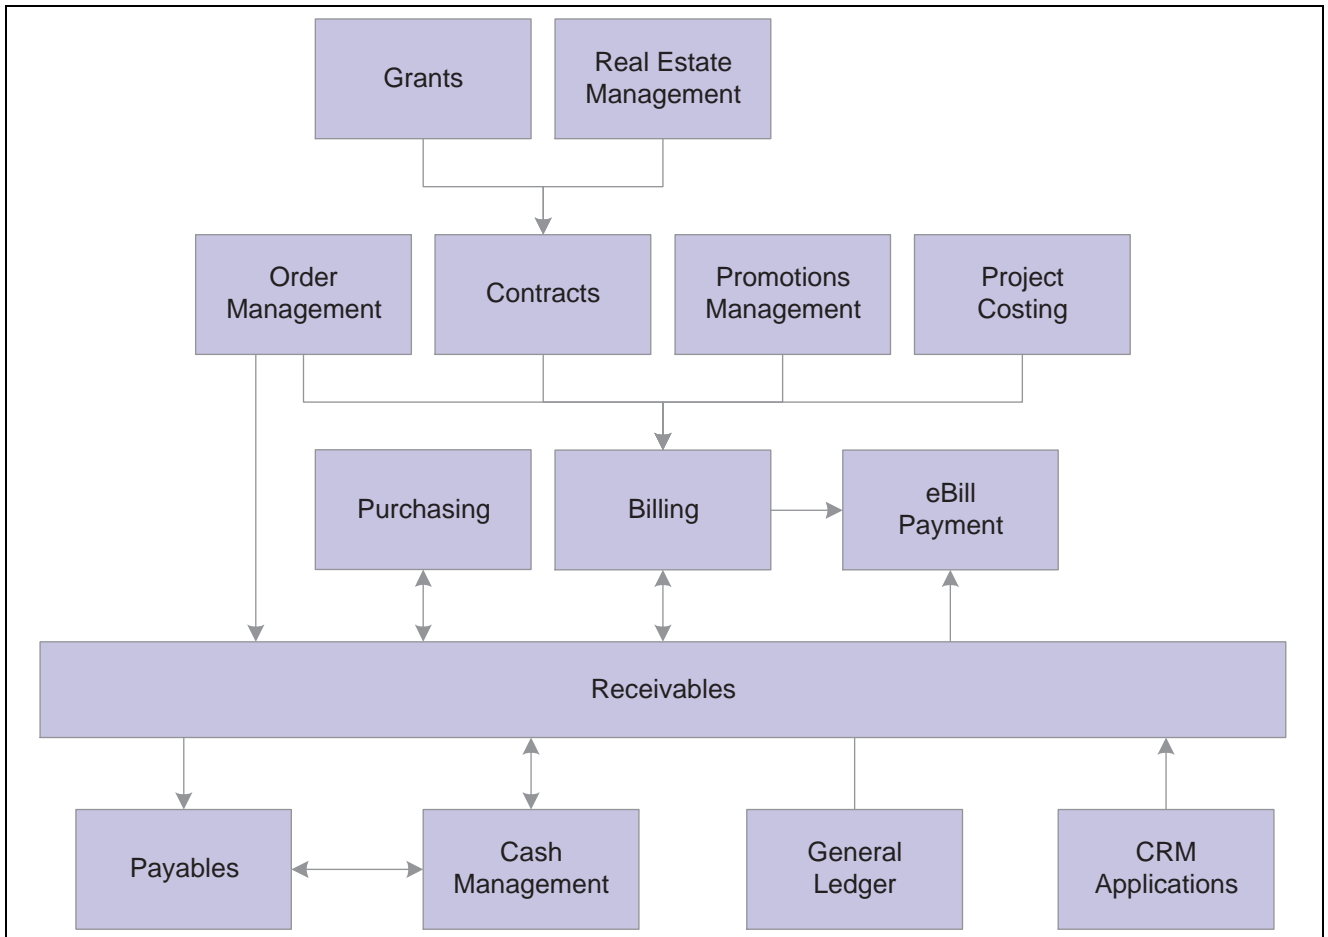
Grants

Real Estate Management

Order Management

Contracts

Promotions Management

Project Costing

Purchasing

Billing

eBill Payment

Receivables

Payables

Cash Management

General Ledger

CRM Applications